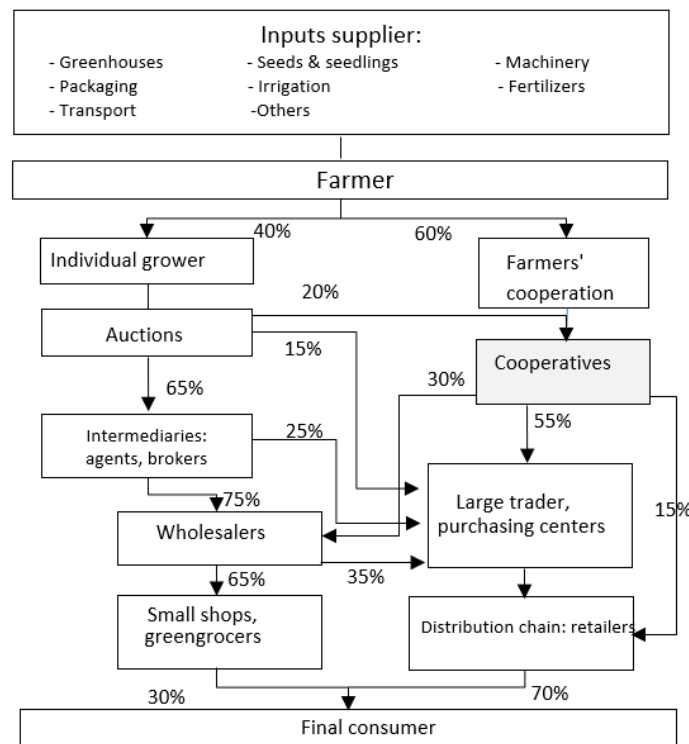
Inputs supplier:
- Greenhouses
- Seeds & seedlings
- Machinery
- Packaging
- Irrigation
- Fertilizers
- Transport
-Others

Farmer

40%
60%

Individual grower

Farmers' cooperation

20%

Auctions

15%

Cooperatives

30%

65%

55%

Intermediaries: agents, brokers

25%

75%

Large trader, purchasing centers

15%

Wholesalers

65%

35%

Small shops, greengrocers

Distribution chain: retailers

30%

70%

Final consumer